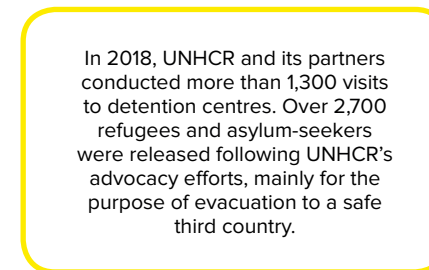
In 2018, UNHCR and its partners conducted more than 1,300 visits to detention centres. Over 2,700 refugees and asylum-seekers were released following UNHCR's advocacy efforts, mainly for the purpose of evacuation to a safe third country.